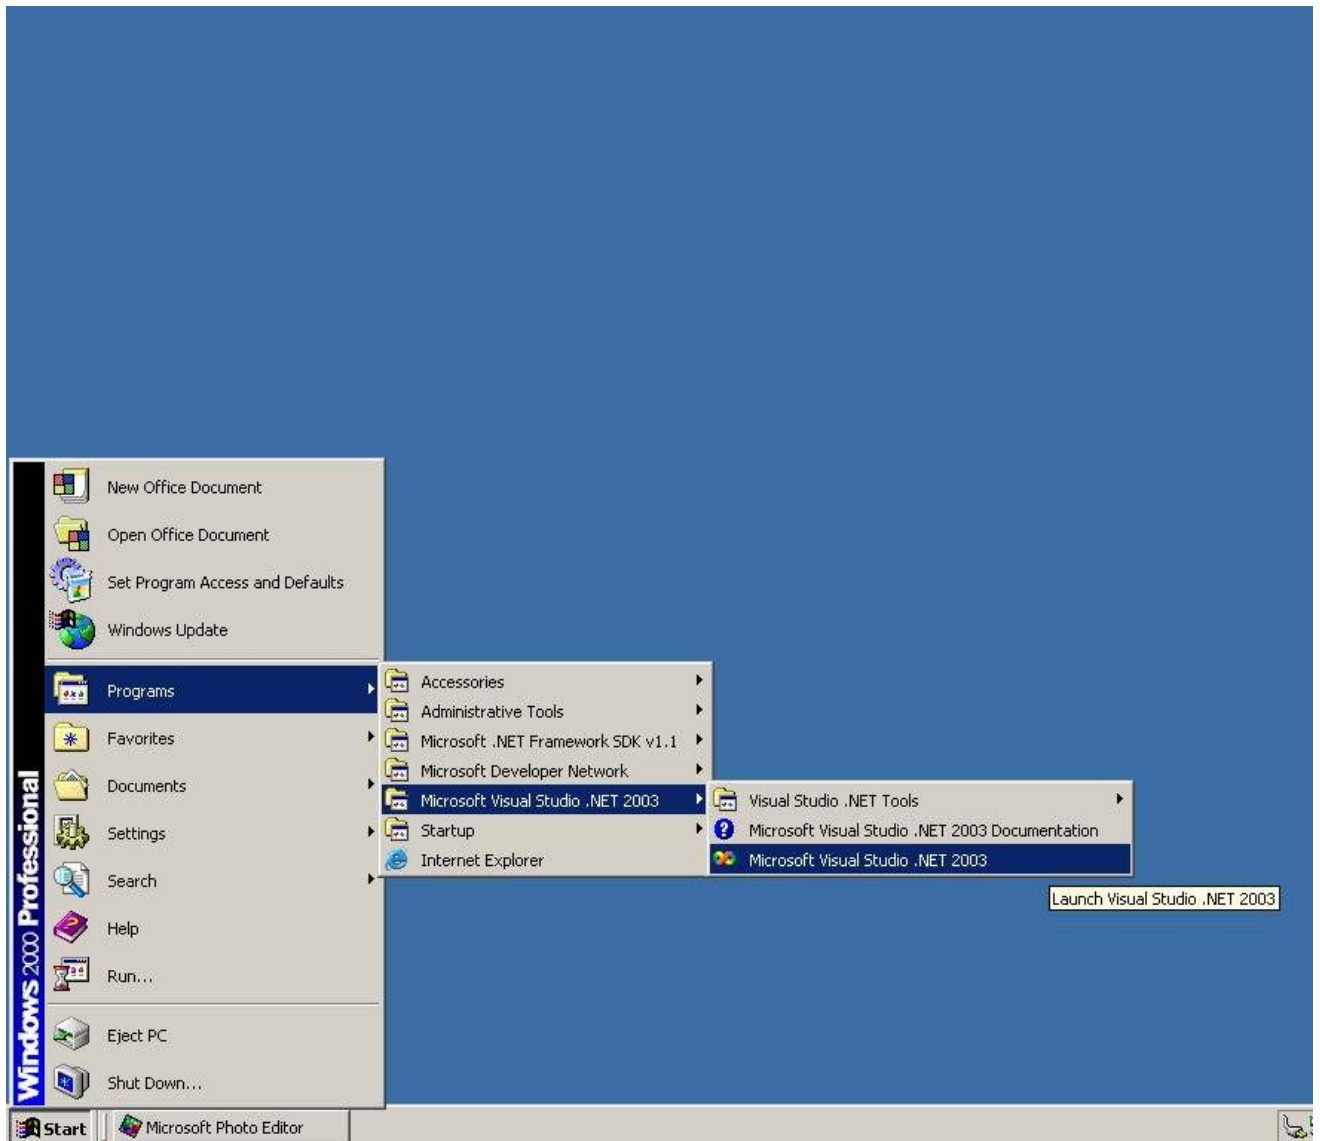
Windows 2000 Professional

New Office Document
Open Office Document
Set Program Access and Defaults
Windows Update
Programs
Favorites
Documents
Settings
Search
Help
Run...
Eject PC
Shut Down...

Accessories
Administrative Tools
Microsoft .NET Framework SDK v1.1
Microsoft Developer Network
Microsoft Visual Studio .NET 2003
Startup
Internet Explorer

Visual Studio .NET Tools
Microsoft Visual Studio .NET 2003 Documentation
Microsoft Visual Studio .NET 2003

Launch Visual Studio .NET 2003

Start
Microsoft Photo Editor